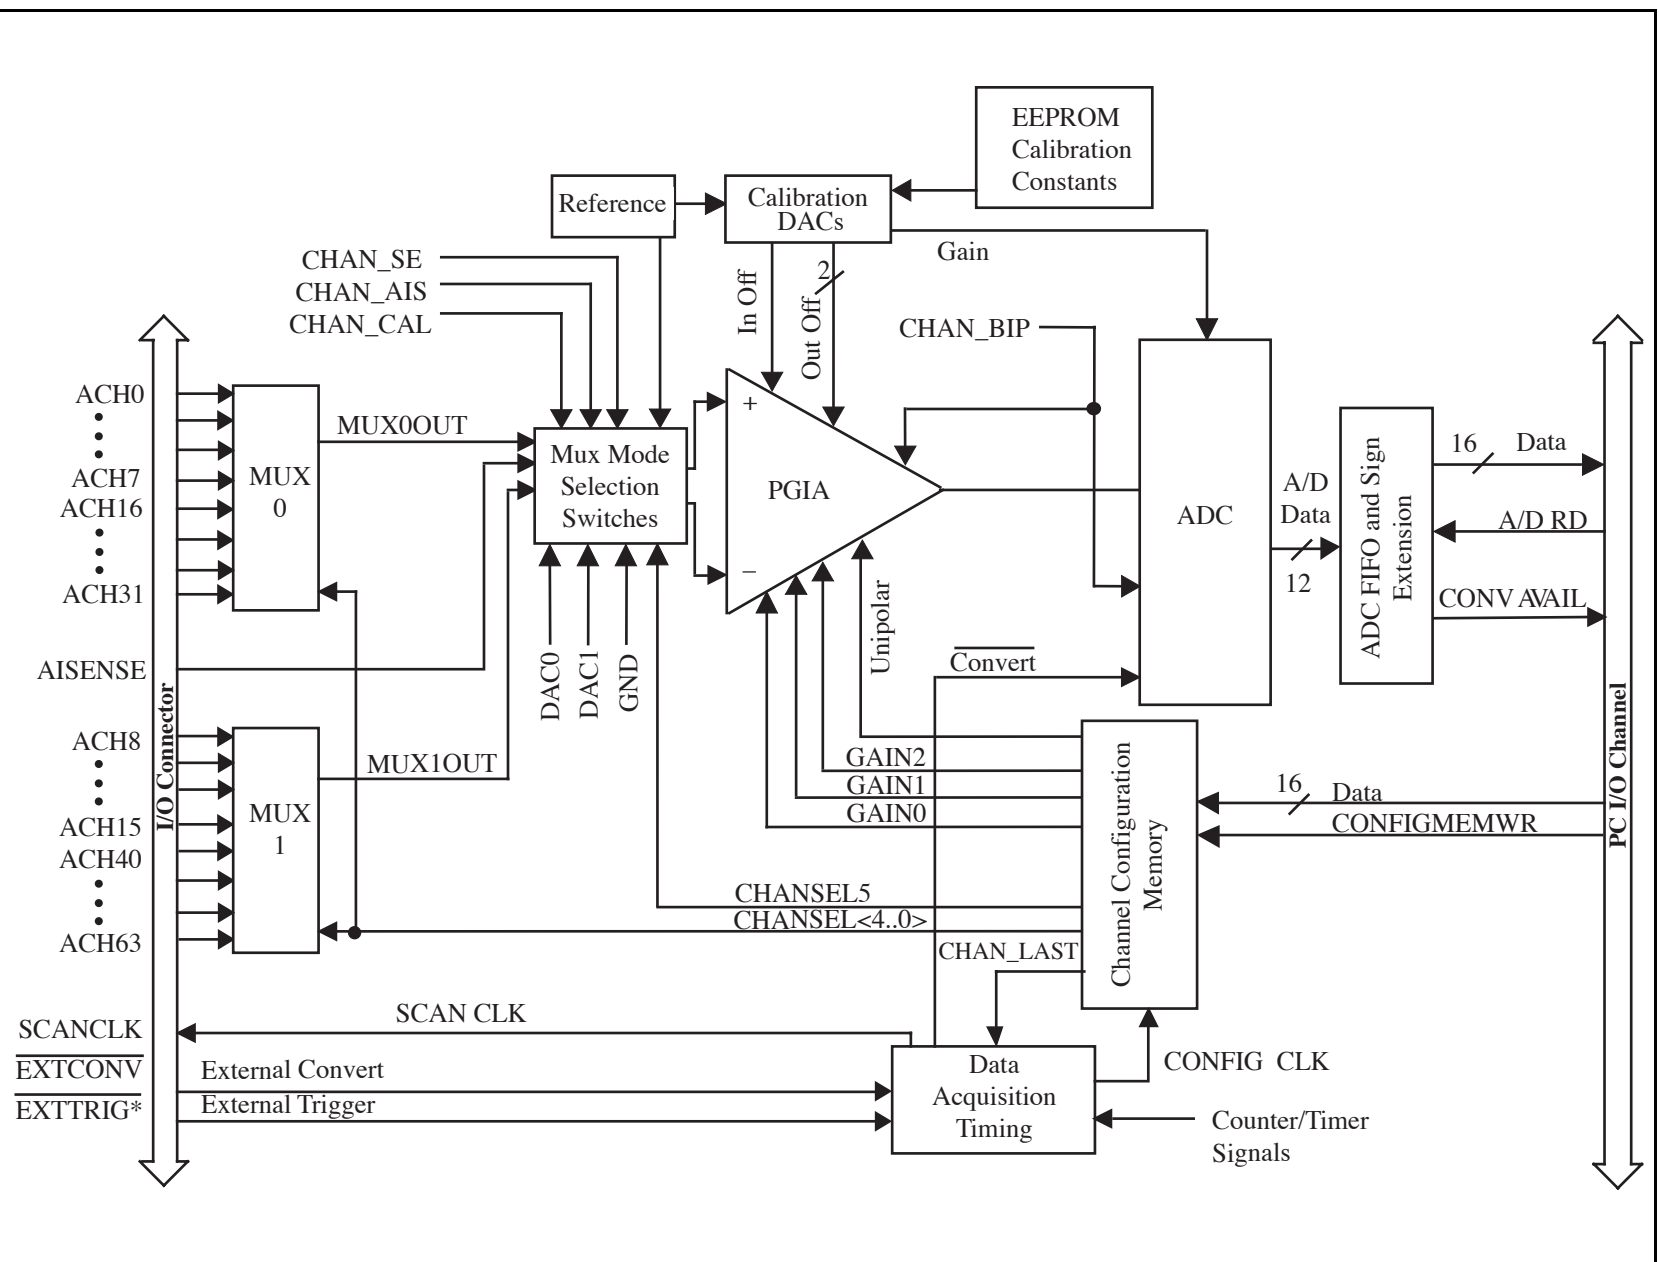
EEPROM
Calibration
Constants

Reference

Calibration
DACs

Gain

CHAN_SE
CHAN_AIS
CHAN_CAL

In Off
2
Out Off

CHAN_BIP

I/O Connector

ACH0
•
•
ACH7
ACH16
•
•
ACH31

MUX
0

MUX0OUT

Mux Mode
Selection
Switches

+
PGIA
−

ADC

A/D
Data
12

ADC FIFO and Sign Extension

16
Data

A/D RD

CONV AVAIL

AISENSE

DAC0
DAC1
GND

Unipolar

$\overline{\text{Convert}}$

ACH8
•
•
ACH15
ACH40
•
•
ACH63

MUX
1

MUX1OUT

GAIN2
GAIN1
GAIN0

Channel Configuration
Memory

16
Data
CONFIGMEMWR

PC I/O Channel

CHANSEL5
CHANSEL<4..0>

CHAN_LAST

SCANCLK
$\overline{\text{EXTCONV}}$
$\overline{\text{EXTTRIG*}}$

SCAN CLK

External Convert
External Trigger

Data
Acquisition
Timing

CONFIG CLK

Counter/Timer
Signals